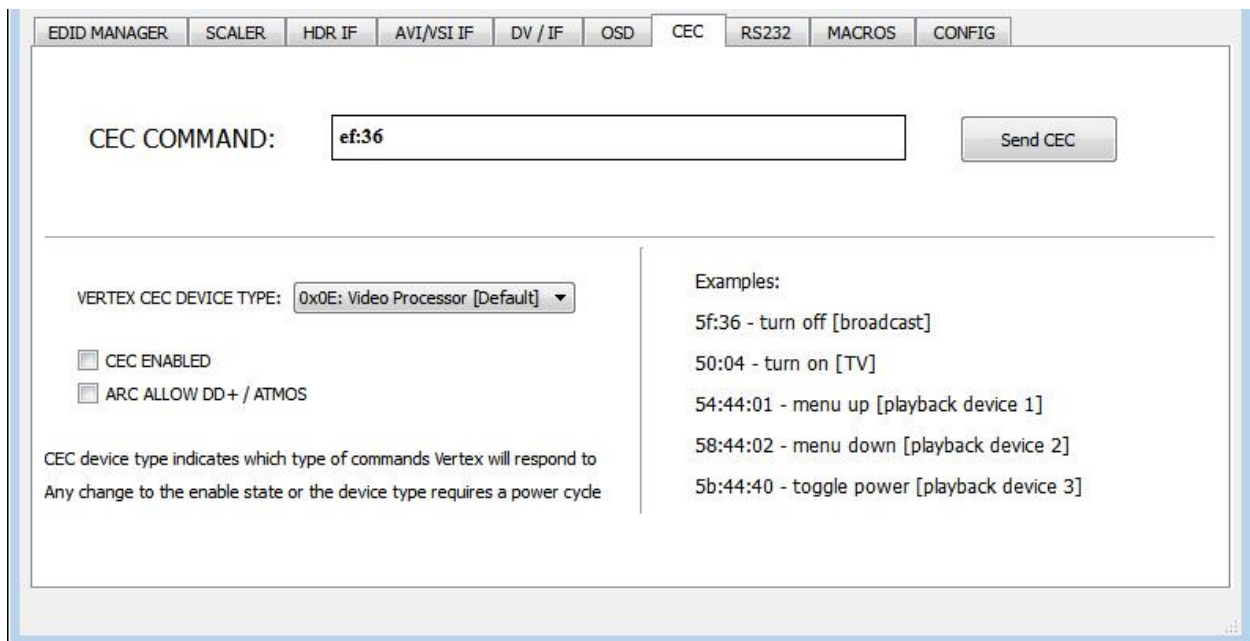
EDID MANAGER | SCALER | HDR IF | AVI/VSI IF | DV / IF | OSD | CEC | RS232 | MACROS | CONFIG

CEC COMMAND: ef:36

Send CEC

VERTEX CEC DEVICE TYPE: 0x0E: Video Processor [Default]

CEC ENABLED

ARC ALLOW DD+ / ATMOS

CEC device type indicates which type of commands Vertex will respond to

Any change to the enable state or the device type requires a power cycle

Examples:

5f:36 - turn off [broadcast]

50:04 - turn on [TV]

54:44:01 - menu up [playback device 1]

58:44:02 - menu down [playback device 2]

5b:44:40 - toggle power [playback device 3]